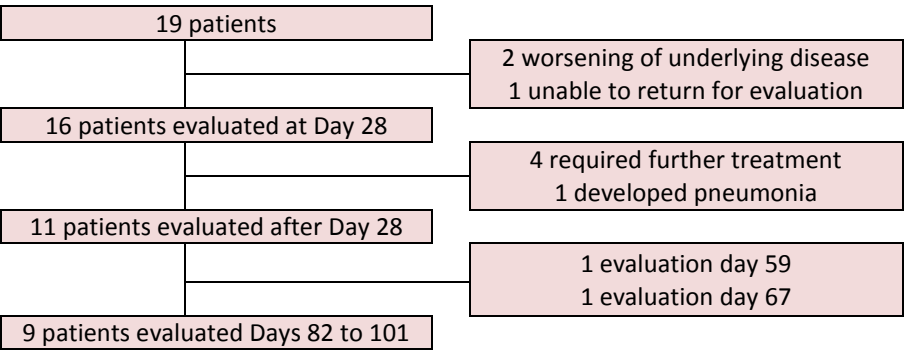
19 patients

2 worsening of underlying disease
1 unable to return for evaluation

16 patients evaluated at Day 28

4 required further treatment
1 developed pneumonia

11 patients evaluated after Day 28

1 evaluation day 59
1 evaluation day 67

9 patients evaluated Days 82 to 101